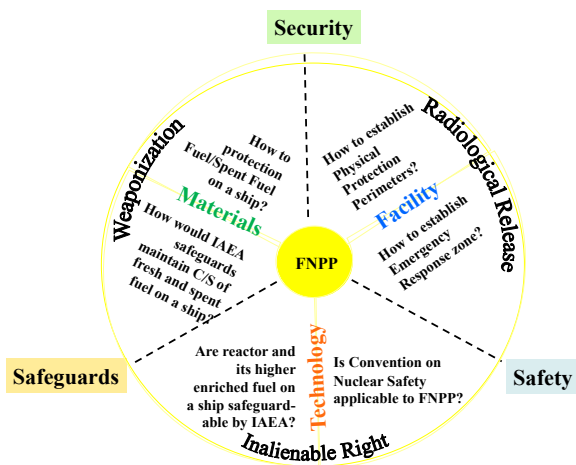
Security

Radiological Release

How to establish Physical Protection Perimeters?

Facility

How to establish Emergency Response zone?

Safety

Is Convention on Nuclear Safety applicable to FNPP?

Technology

Are reactor and its higher enriched fuel on a ship safeguardable by IAEA?

Inalienable Right

Safeguards

How would IAEA safeguards maintain C/S of fresh and spent fuel on a ship?

Materials

How to protection Fuel/Spent Fuel on a ship?

Weaponization

FNPP